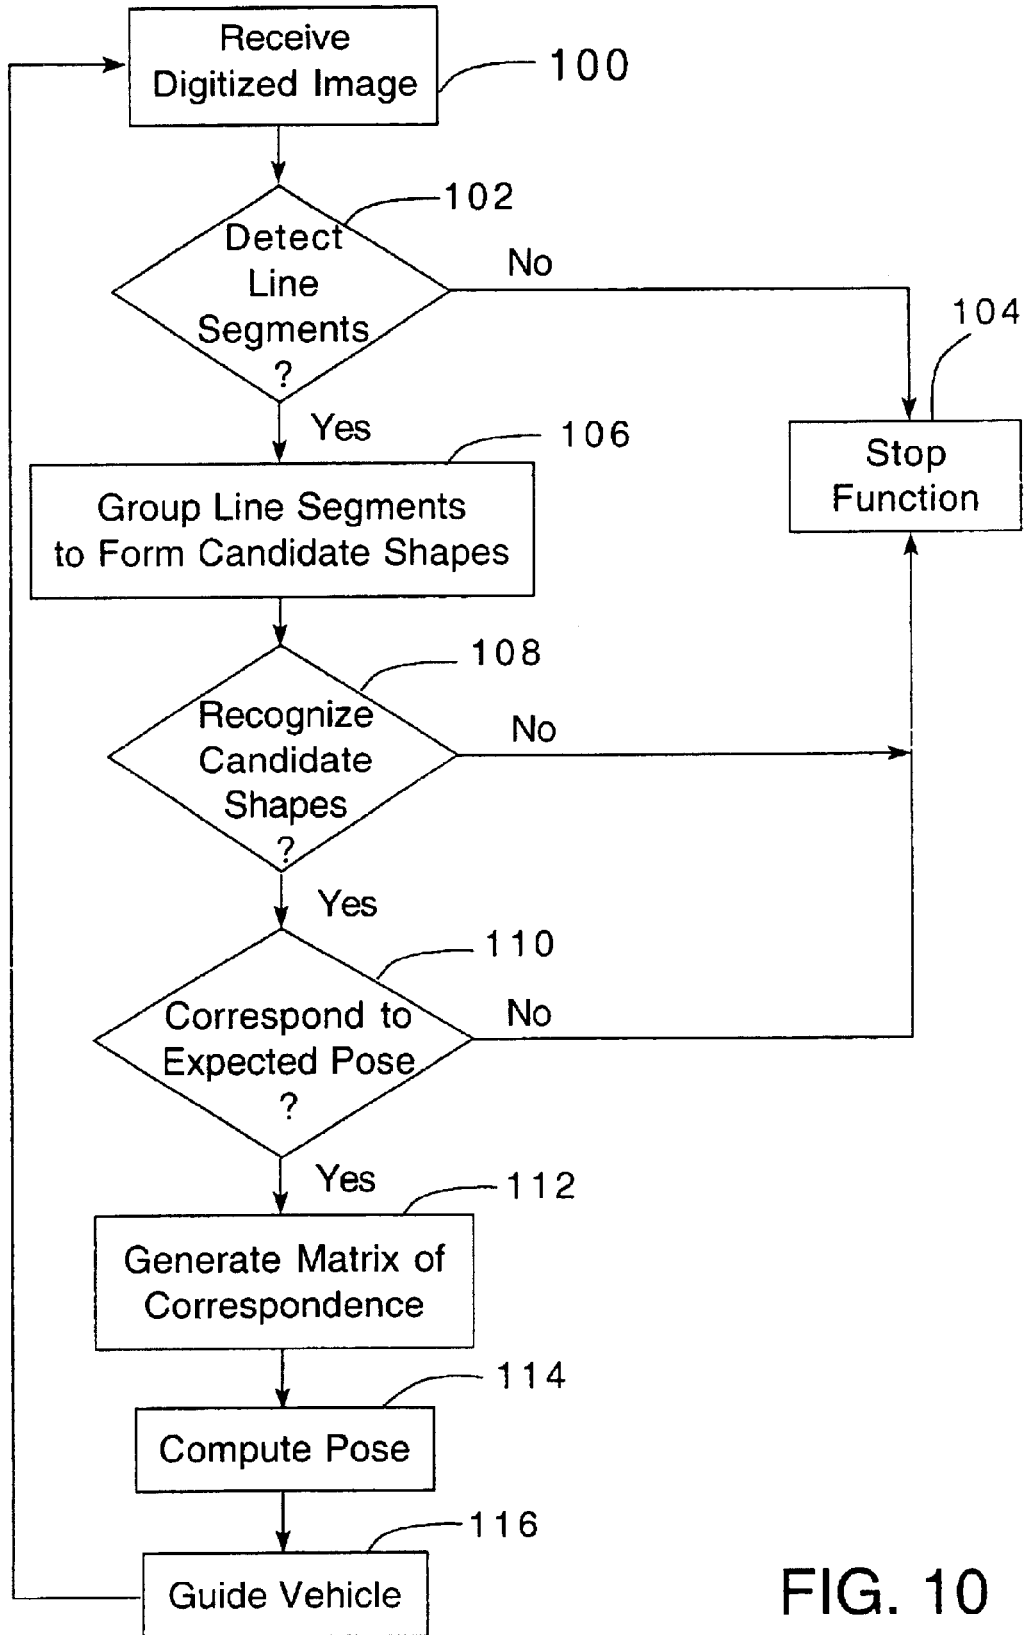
Receive Digitized Image

100

102

Detect Line Segments ?

No

104

Yes

106

Stop Function

Group Line Segments to Form Candidate Shapes

108

Recognize Candidate Shapes ?

No

Yes

110

Correspond to Expected Pose ?

No

Yes

112

Generate Matrix of Correspondence

114

Compute Pose

116

Guide Vehicle

FIG. 10